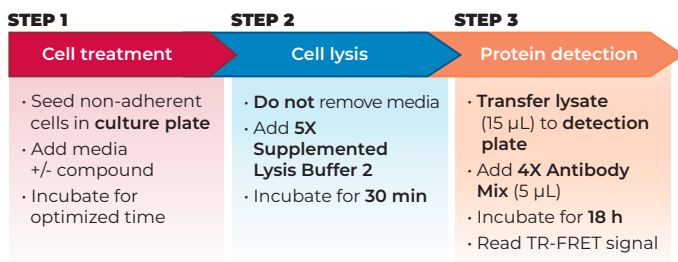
STEP 1

Cell treatment

• Seed non-adherent cells in **culture plate**
• Add media +/- compound
• Incubate for optimized time

STEP 2

Cell lysis

• **Do not** remove media
• Add **5X Supplemented Lysis Buffer 2**
• Incubate for **30 min**

STEP 3

Protein detection

• **Transfer lysate** (15 µL) to **detection plate**
• Add **4X Antibody Mix** (5 µL)
• Incubate for **18 h**
• Read TR-FRET signal